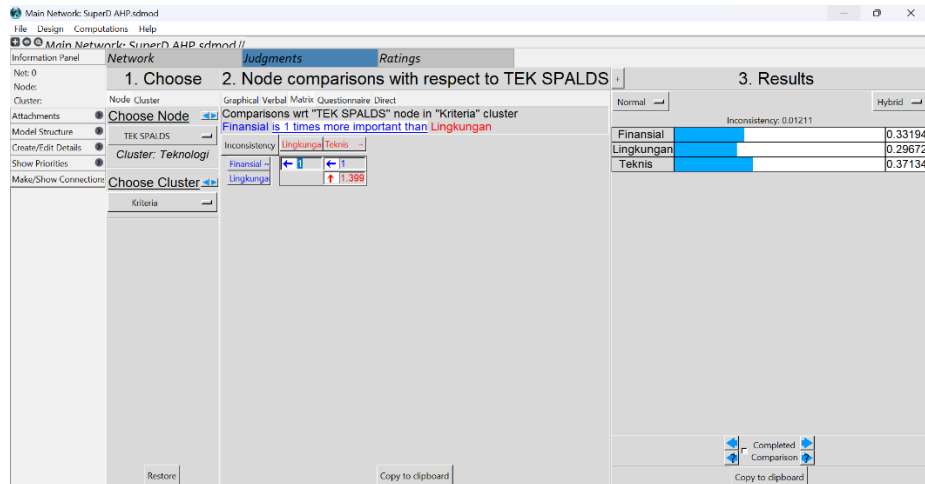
Main Network: SuperD AHP.sdmod

File Design Computations Help

Main Network: SuperD AHP.sdmod //

Information Panel

Net: 0
Node:
Cluster:

Attachments
Model Structure
Create/Edit Details
Show Priorities
Make/Show Connections

Network | Judgments | Ratings

1. Choose

Node Cluster

Choose Node

TEK SPALDS

Cluster: Teknologi

Choose Cluster

Kriteria

2. Node comparisons with respect to TEK SPALDS

Graphical Verbal Matrix Questionnaire Direct

Comparisons wrt "TEK SPALDS" node in "Kriteria" cluster
Finansial is 1 times more important than Lingkungan

| Inconsistency | Lingkunga | Teknis |
|---|---|---|
| Finansial | ← 1 | ← 1 |
| Lingkunga | | ↑ 1.399 |

3. Results

Normal

Hybrid

Inconsistency: 0.01211

| | | |
|---|---|---|
| Finansial | | 0.33194 |
| Lingkungan | | 0.29672 |
| Teknis | | 0.37134 |

Completed Comparison

Restore

Copy to clipboard

Copy to clipboard